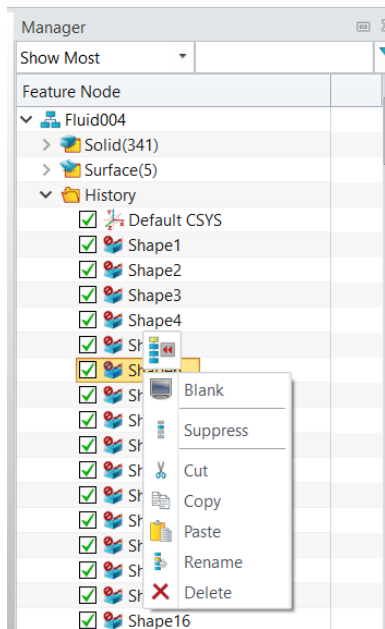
Manager

Show Most

Feature Node

Fluid004

Solid(341)

Surface(5)

History

Default CSYS

Shape1

Shape2

Shape3

Shape4

Sh

Sh

Sh

Sh

Sh

Sh

Sh

Sh

Sh

Sh

Sh

Sh

Shape16

Blank

Suppress

Cut

Copy

Paste

Rename

Delete